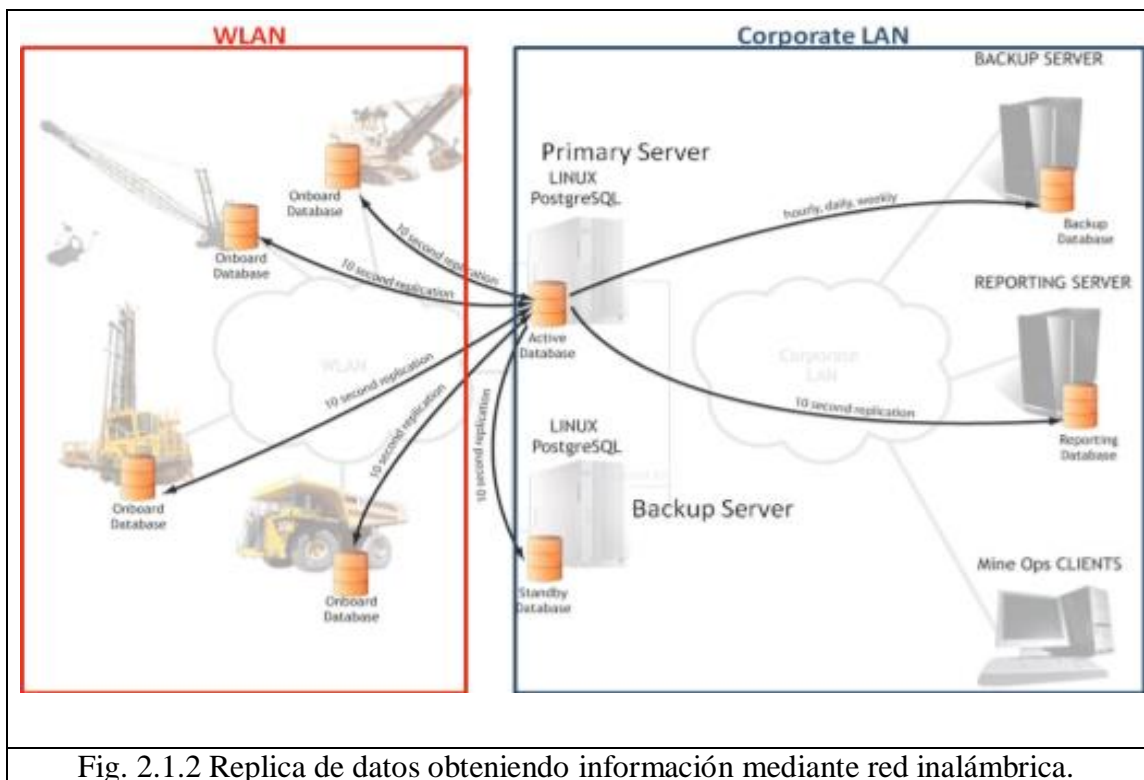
WLAN

Corporate LAN

BACKUP SERVER

Onboard Database

Primary Server
LINUX
PostgreSQL

Onboard Database

10 second replication

10 second replication

hourly, daily, weekly

Backup Database

REPORTING SERVER

Active Database

WLAN

Corporate LAN

10 second replication

10 second replication

10 second replication

10 second replication

LINUX
PostgreSQL

Reporting Database

Onboard Database

Backup Server

Onboard Database

Standby Database

Mine Ops CLIENTS

Fig. 2.1.2 Replica de datos obteniendo información mediante red inalámbrica.